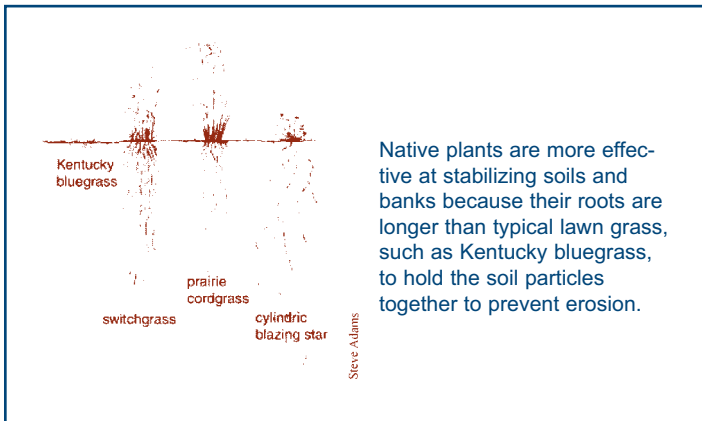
Kentucky bluegrass

switchgrass

prairie cordgrass

cylindric blazing star

Steve Adams

Native plants are more effective at stabilizing soils and banks because their roots are longer than typical lawn grass, such as Kentucky bluegrass, to hold the soil particles together to prevent erosion.